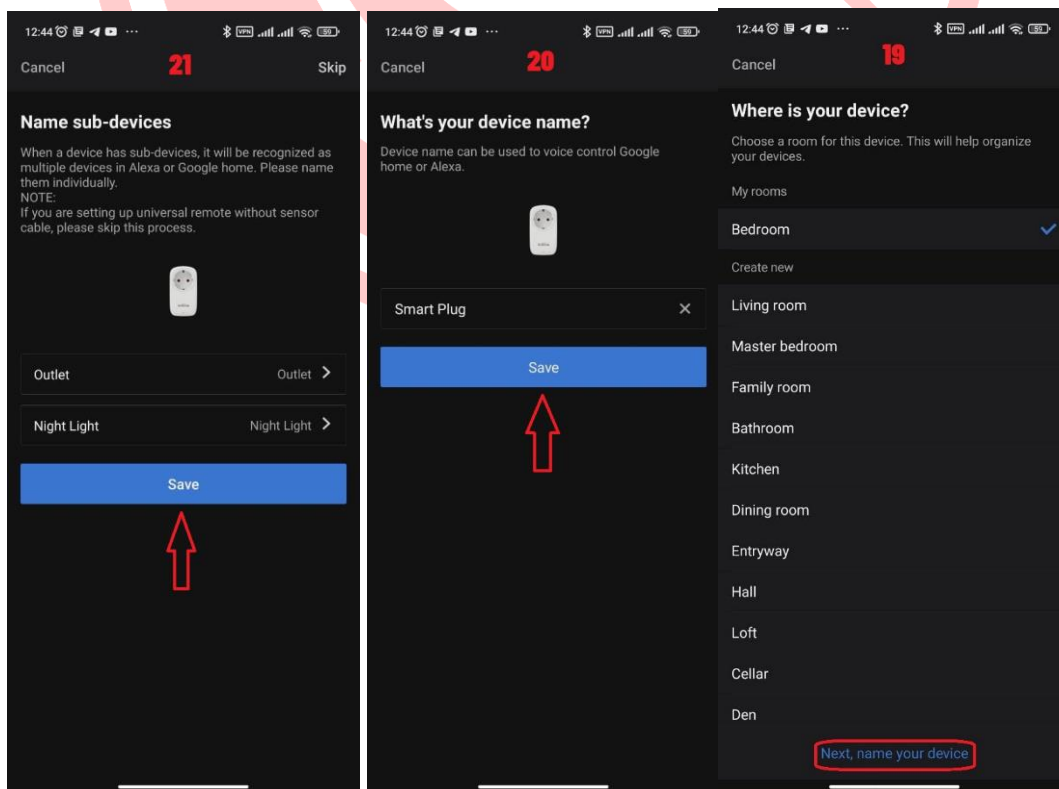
12:44 ··· VPN 59

Cancel 21 Skip

Name sub-devices

When a device has sub-devices, it will be recognized as multiple devices in Alexa or Google home. Please name them individually.
NOTE:
If you are setting up universal remote without sensor cable, please skip this process.

Outlet Outlet >

Night Light Night Light >

Save

12:44 ··· VPN 59

Cancel 20

What's your device name?

Device name can be used to voice control Google home or Alexa.

Smart Plug ×

Save

12:44 ··· VPN 59

Cancel 19

Where is your device?

Choose a room for this device. This will help organize your devices.

My rooms

Bedroom

Create new

Living room

Master bedroom

Family room

Bathroom

Kitchen

Dining room

Entryway

Hall

Loft

Cellar

Den

Next, name your device